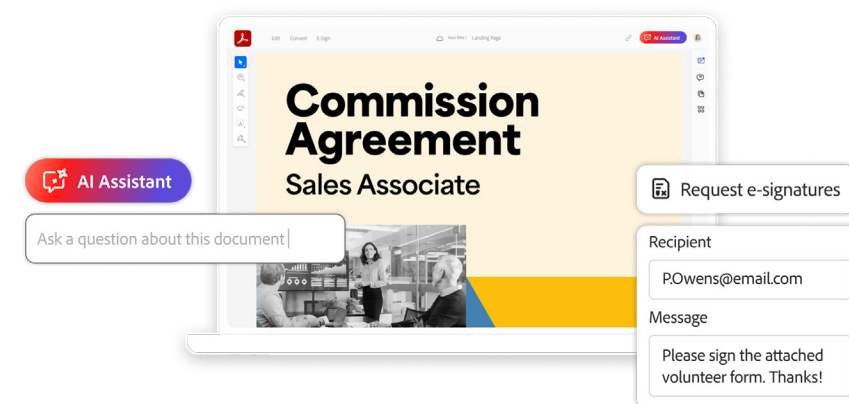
Edit Convert E-Sign

Your files / Landing Page

AI Assistant

Commission Agreement

Sales Associate

AI Assistant

Ask a question about this document

Request e-signatures

Recipient

P.Owens@email.com

Message

Please sign the attached volunteer form. Thanks!